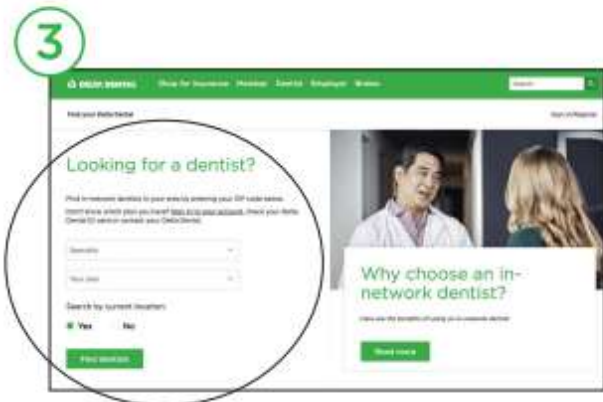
3

DELTA DENTAL Shop for Insurance Member Dentist Employer Broker

Search

Find your Delta Dentist

Sign in/Register

Looking for a dentist?

Find in-network dentists in your area by entering your ZIP code below. Don't know which plan you have? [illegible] Check your Delta Dental ID card or contact your Delta Dental.

Specialty

Your plan

Search by current location:

Yes No

Find dentists

Why choose an in-network dentist?

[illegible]

Read more